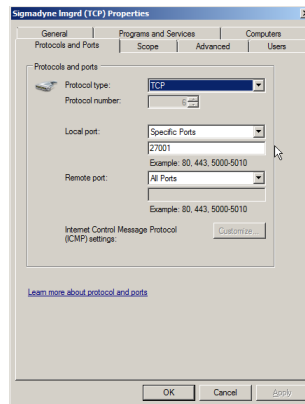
Sigmadyne Imgrd (TCP) Properties

General | Programs and Services | Computers
Protocols and Ports | Scope | Advanced | Users

Protocols and ports

Protocol type: TCP
Protocol number: 6

Local port: Specific Ports
27001
Example: 80, 443, 5000-5010

Remote port: All Ports
Example: 80, 443, 5000-5010

Internet Control Message Protocol (ICMP) settings: Customize...

Learn more about protocol and ports

OK | Cancel | Apply